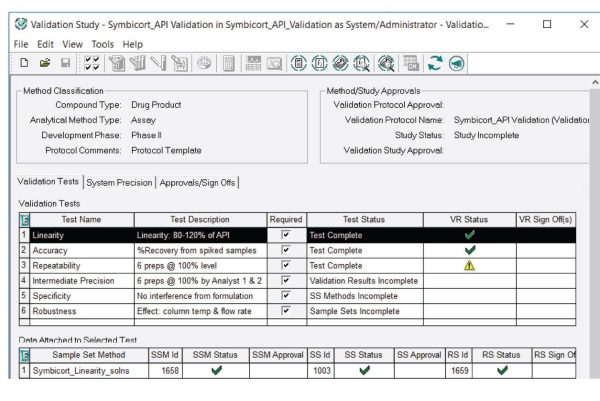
Validation Study - Symbicort_API Validation in Symbicort_API_Validation as System/Administrator - Validatio...

File Edit View Tools Help

Method Classification
Compound Type: Drug Product
Analytical Method Type: Assay
Development Phase: Phase II
Protocol Comments: Protocol Template

Method/Study Approvals
Validation Protocol Approval:
Validation Protocol Name: Symbicort_API Validation (Validation
Study Status: Study Incomplete
Validation Study Approval:

Validation Tests | System Precision | Approvals/Sign Offs

Validation Tests

| | Test Name | Test Description | Required | Test Status | VR Status | VR Sign Off(s) |
|---|---|---|---|---|---|---|
| 1 | Linearity | Linearity: 80-120% of API | ✔ | Test Complete | ✔ | |
| 2 | Accuracy | %Recovery from spiked samples | ✔ | Test Complete | ✔ | |
| 3 | Repeatability | 6 preps @ 100% level | ✔ | Test Complete | ⚠ | |
| 4 | Intermediate Precision | 6 preps @ 100% by Analyst 1 & 2 | ✔ | Validation Results Incomplete | | |
| 5 | Specificity | No interference from formulation | ✔ | SS Methods Incomplete | | |
| 6 | Robustness | Effect: column temp & flow rate | ✔ | Sample Sets Incomplete | | |

Data Attached to Selected Test

| | Sample Set Method | SSM Id | SSM Status | SSM Approval | SS Id | SS Status | SS Approval | RS Id | RS Status | RS Sign Of |
|---|---|---|---|---|---|---|---|---|---|---|
| 1 | Symbicort_Linearity_solns | 1658 | ✔ | | 1003 | ✔ | | 1659 | ✔ | |